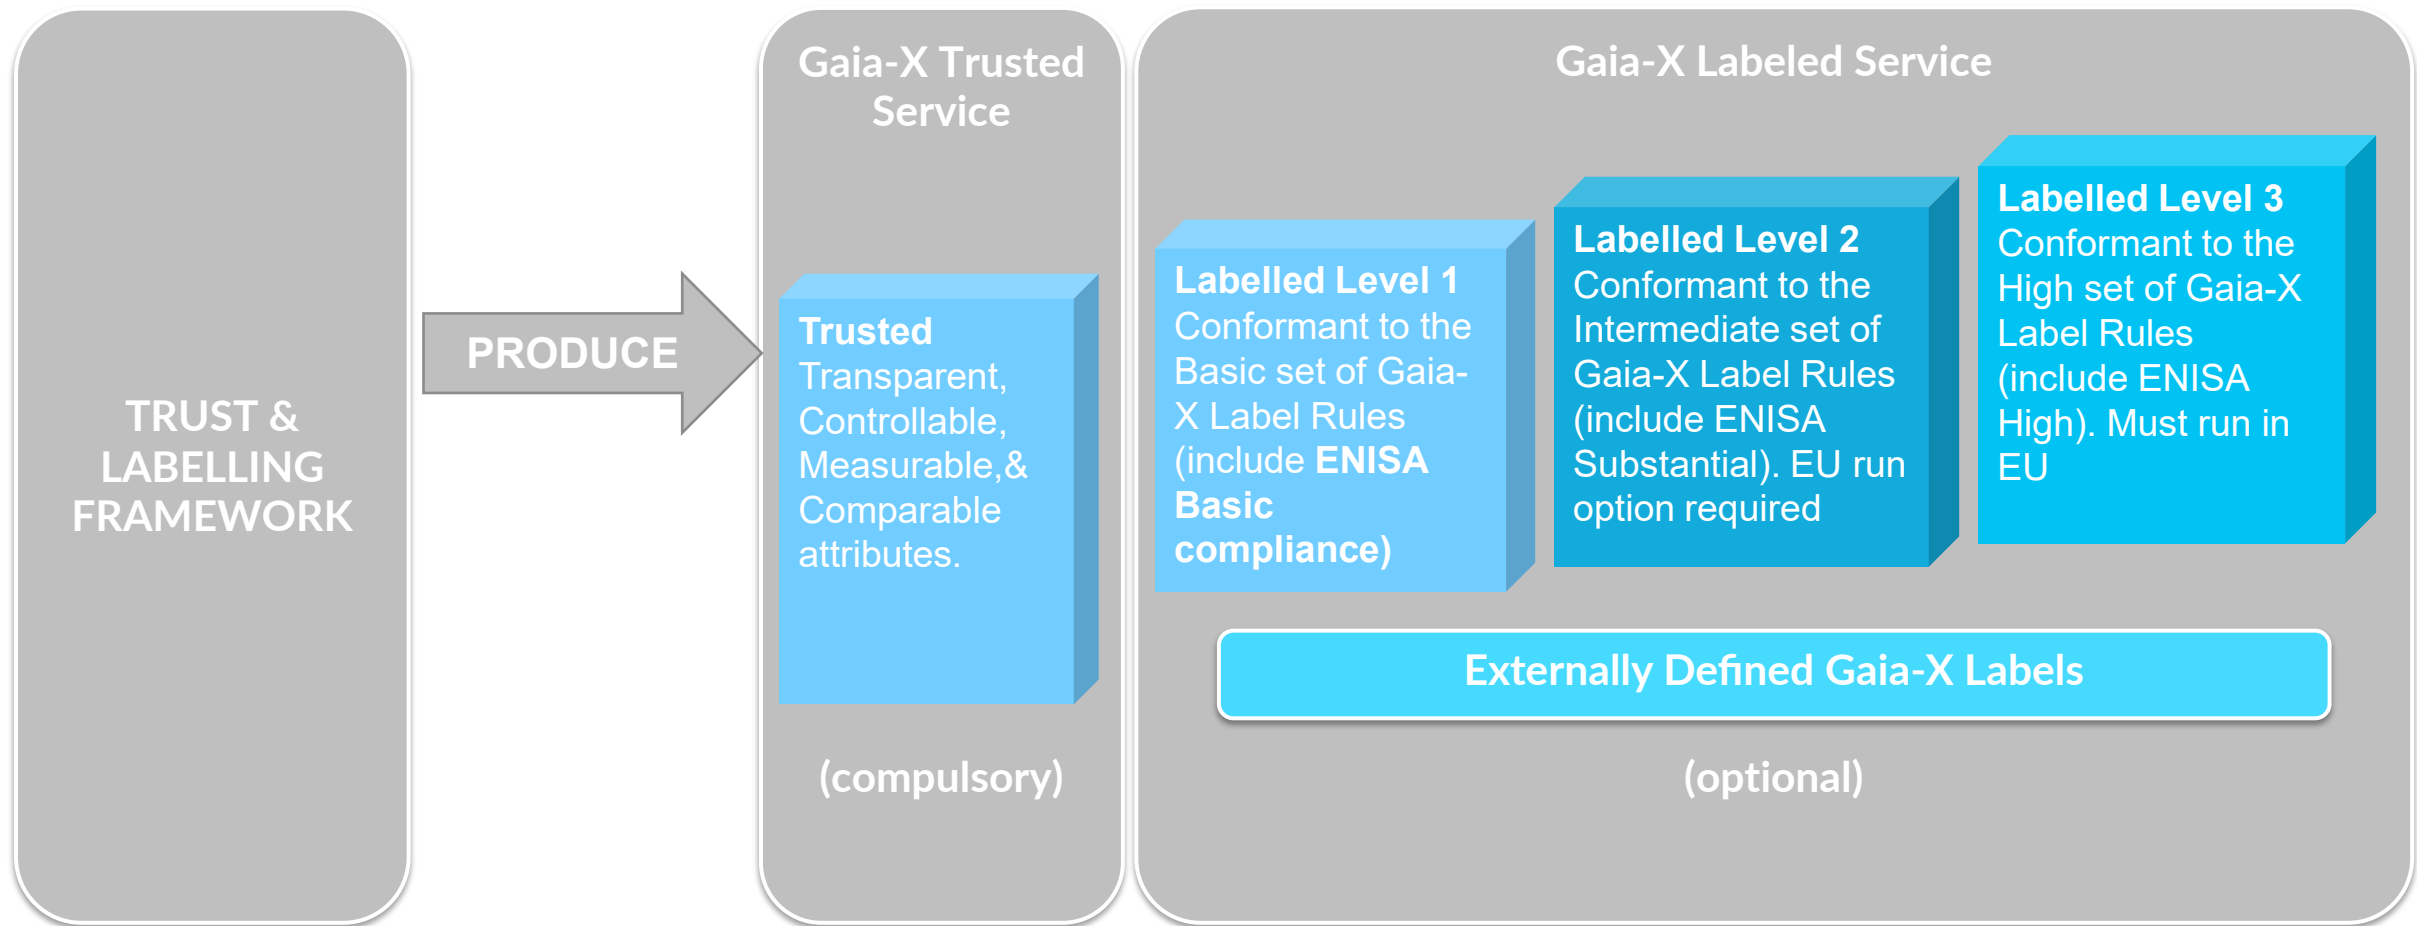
TRUST & LABELLING FRAMEWORK

PRODUCE

Gaia-X Trusted Service

Trusted
Transparent, Controllable, Measurable,& Comparable attributes.

(compulsory)

Gaia-X Labeled Service

Labelled Level 1
Conformant to the Basic set of Gaia-X Label Rules (include ENISA Basic compliance)

Labelled Level 2
Conformant to the Intermediate set of Gaia-X Label Rules (include ENISA Substantial). EU run option required

Labelled Level 3
Conformant to the High set of Gaia-X Label Rules (include ENISA High). Must run in EU

Externally Defined Gaia-X Labels

(optional)